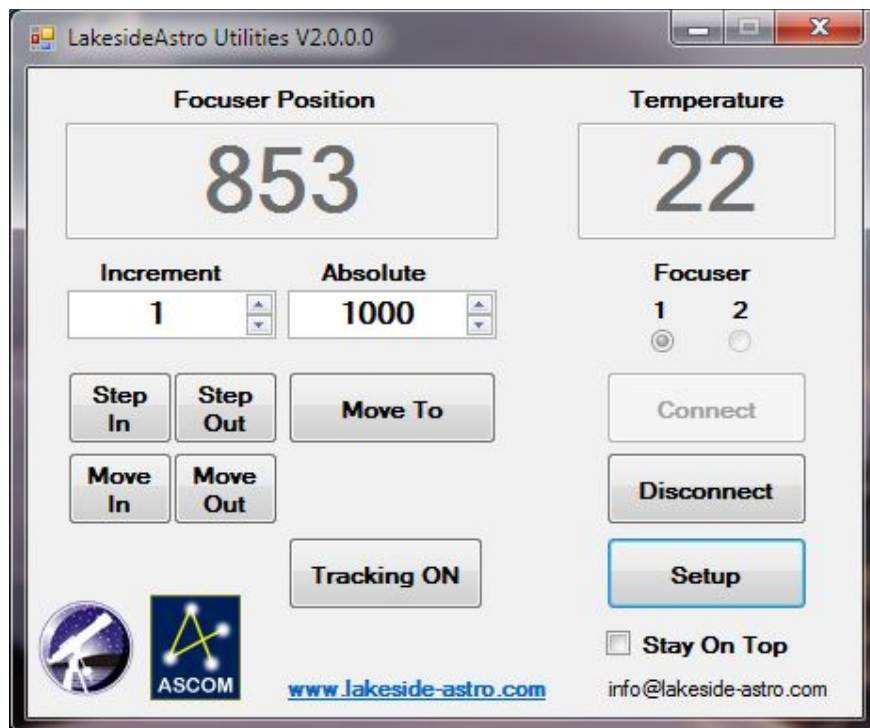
LakesideAstro Utilities V2.0.0.0

Focuser Position

853

Temperature

22

Increment

1

Absolute

1000

Focuser

1 2

Step In

Step Out

Move To

Connect

Move In

Move Out

Disconnect

Tracking ON

Setup

Stay On Top

ASCOM

www.lakeside-astro.com

info@lakeside-astro.com